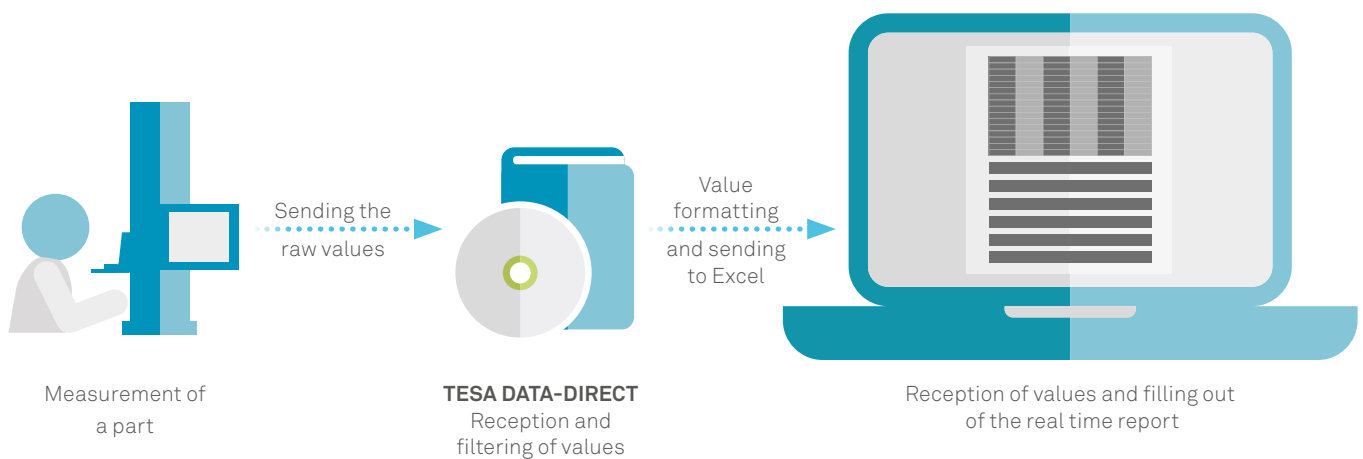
Sending the raw values

Value formatting and sending to Excel

Measurement of a part

**TESA DATA-DIRECT**
Reception and filtering of values

Reception of values and filling out of the real time report